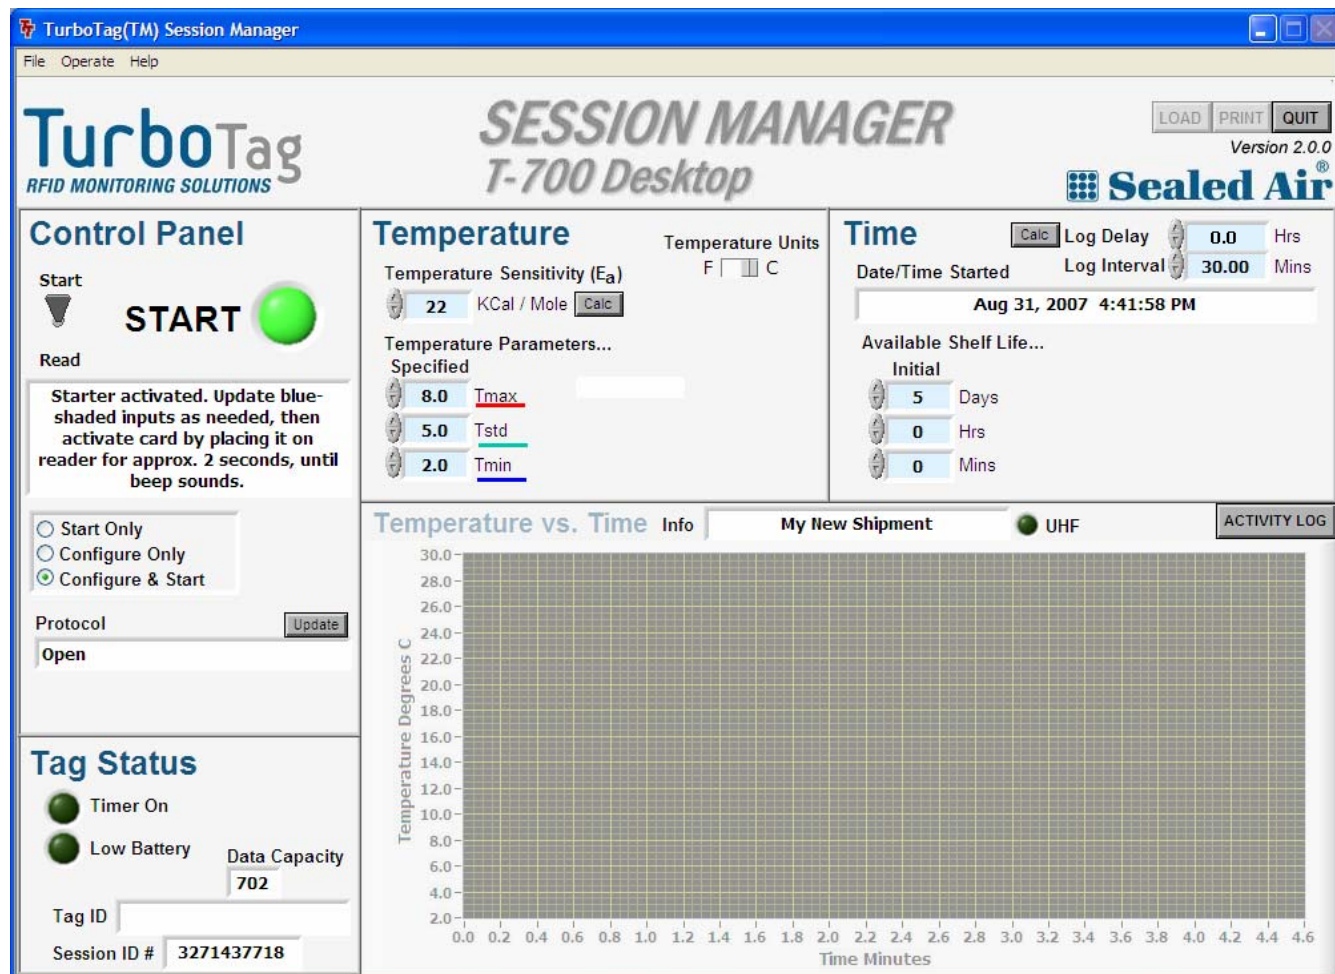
TurboTag(TM) Session Manager

File Operate Help

TurboTag
RFID MONITORING SOLUTIONS

SESSION MANAGER
T-700 Desktop

LOAD PRINT QUIT
Version 2.0.0
Sealed Air®

Control Panel

Start
START

Read

Starter activated. Update blue-shaded inputs as needed, then activate card by placing it on reader for approx. 2 seconds, until beep sounds.

Start Only
Configure Only
Configure & Start

Protocol
Update
Open

Tag Status

Timer On
Low Battery
Data Capacity
702
Tag ID
Session ID # 3271437718

Temperature
Temperature Units
F C
Temperature Sensitivity ($E_a$)
22 KCal / Mole Calc
Temperature Parameters...
Specified
8.0 Tmax
5.0 Tstd
2.0 Tmin

Time
Calc Log Delay 0.0 Hrs
Date/Time Started
Log Interval 30.00 Mins
Aug 31, 2007 4:41:58 PM
Available Shelf Life...
Initial
5 Days
0 Hrs
0 Mins

Temperature vs. Time Info My New Shipment UHF ACTIVITY LOG

30.0 28.0 26.0 24.0 22.0 20.0 18.0 16.0 14.0 12.0 10.0 8.0 6.0 4.0 2.0
Temperature Degrees C
0.0 0.2 0.4 0.6 0.8 1.0 1.2 1.4 1.6 1.8 2.0 2.2 2.4 2.6 2.8 3.0 3.2 3.4 3.6 3.8 4.0 4.2 4.4 4.6
Time Minutes